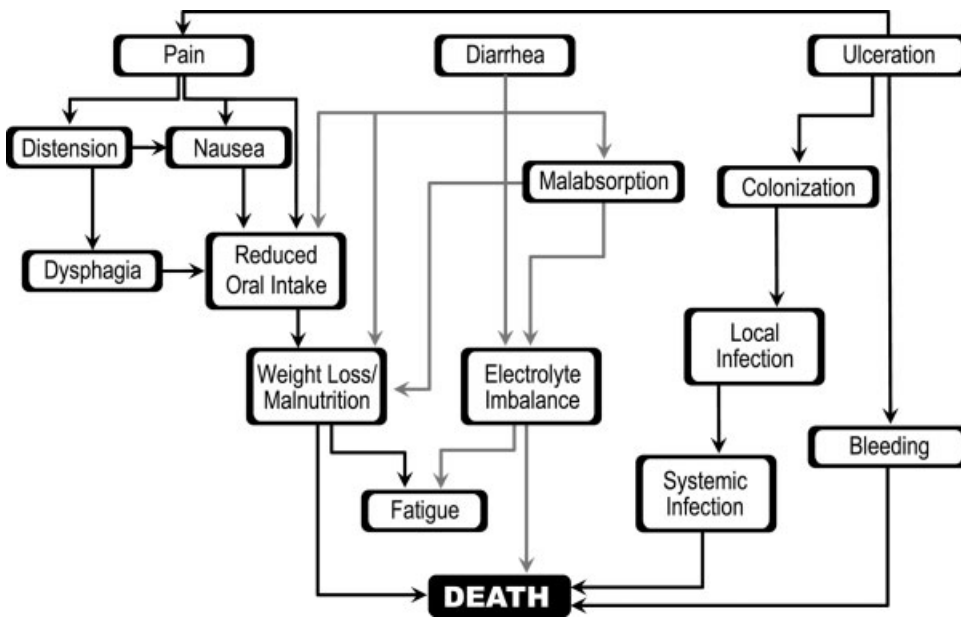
Pain

Diarrhea

Ulceration

Distension

Nausea

Malabsorption

Colonization

Dysphagia

Reduced Oral Intake

Local Infection

Weight Loss/ Malnutrition

Electrolyte Imbalance

Bleeding

Systemic Infection

Fatigue

DEATH